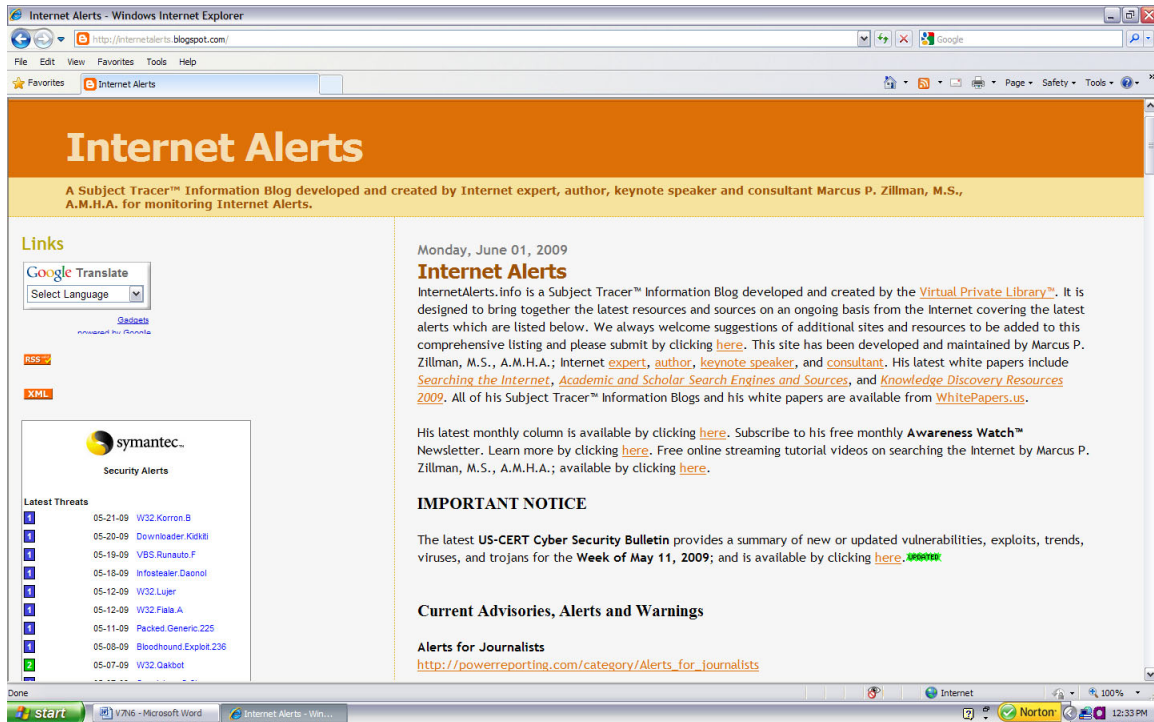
Internet Alerts - Windows Internet Explorer

http://internetalerts.blogspot.com/

Google

File Edit View Favorites Tools Help

Favorites | Internet Alerts

Page ▾ Safety ▾ Tools ▾

Internet Alerts

A Subject Tracer™ Information Blog developed and created by Internet expert, author, keynote speaker and consultant Marcus P. Zillman, M.S., A.M.H.A. for monitoring Internet Alerts.

Links

Google Translate

Select Language

Gadgets
powered by Google

RSS

XML

symantec.

Security Alerts

Latest Threats

| | | |
|---|---|---|
| 1 | 05-21-09 | W32.Korron.B |
| 1 | 05-20-09 | Downloader.Kidkiti |
| 1 | 05-19-09 | VBS.Runauto.F |
| 1 | 05-18-09 | Infostealer.Daonol |
| 1 | 05-12-09 | W32.Lujer |
| 1 | 05-12-09 | W32.Fiala.A |
| 1 | 05-11-09 | Packed.Generic.225 |
| 1 | 05-08-09 | Bloodhound.Exploit.236 |
| 2 | 05-07-09 | W32.Qakbot |

Monday, June 01, 2009

Internet Alerts

InternetAlerts.info is a Subject Tracer™ Information Blog developed and created by the Virtual Private Library™. It is designed to bring together the latest resources and sources on an ongoing basis from the Internet covering the latest alerts which are listed below. We always welcome suggestions of additional sites and resources to be added to this comprehensive listing and please submit by clicking here. This site has been developed and maintained by Marcus P. Zillman, M.S., A.M.H.A.; Internet expert, author, keynote speaker, and consultant. His latest white papers include Searching the Internet, Academic and Scholar Search Engines and Sources, and Knowledge Discovery Resources 2009. All of his Subject Tracer™ Information Blogs and his white papers are available from WhitePapers.us.

His latest monthly column is available by clicking here. Subscribe to his free monthly Awareness Watch™ Newsletter. Learn more by clicking here. Free online streaming tutorial videos on searching the Internet by Marcus P. Zillman, M.S., A.M.H.A.; available by clicking here.

IMPORTANT NOTICE

The latest US-CERT Cyber Security Bulletin provides a summary of new or updated vulnerabilities, exploits, trends, viruses, and trojans for the Week of May 11, 2009; and is available by clicking here. UPDATED

Current Advisories, Alerts and Warnings

Alerts for Journalists
http://powerreporting.com/category/Alerts_for_journalists

Done | Internet | 100%

start | V7N6 - Microsoft Word | Internet Alerts - Win... | Norton | 12:33 PM